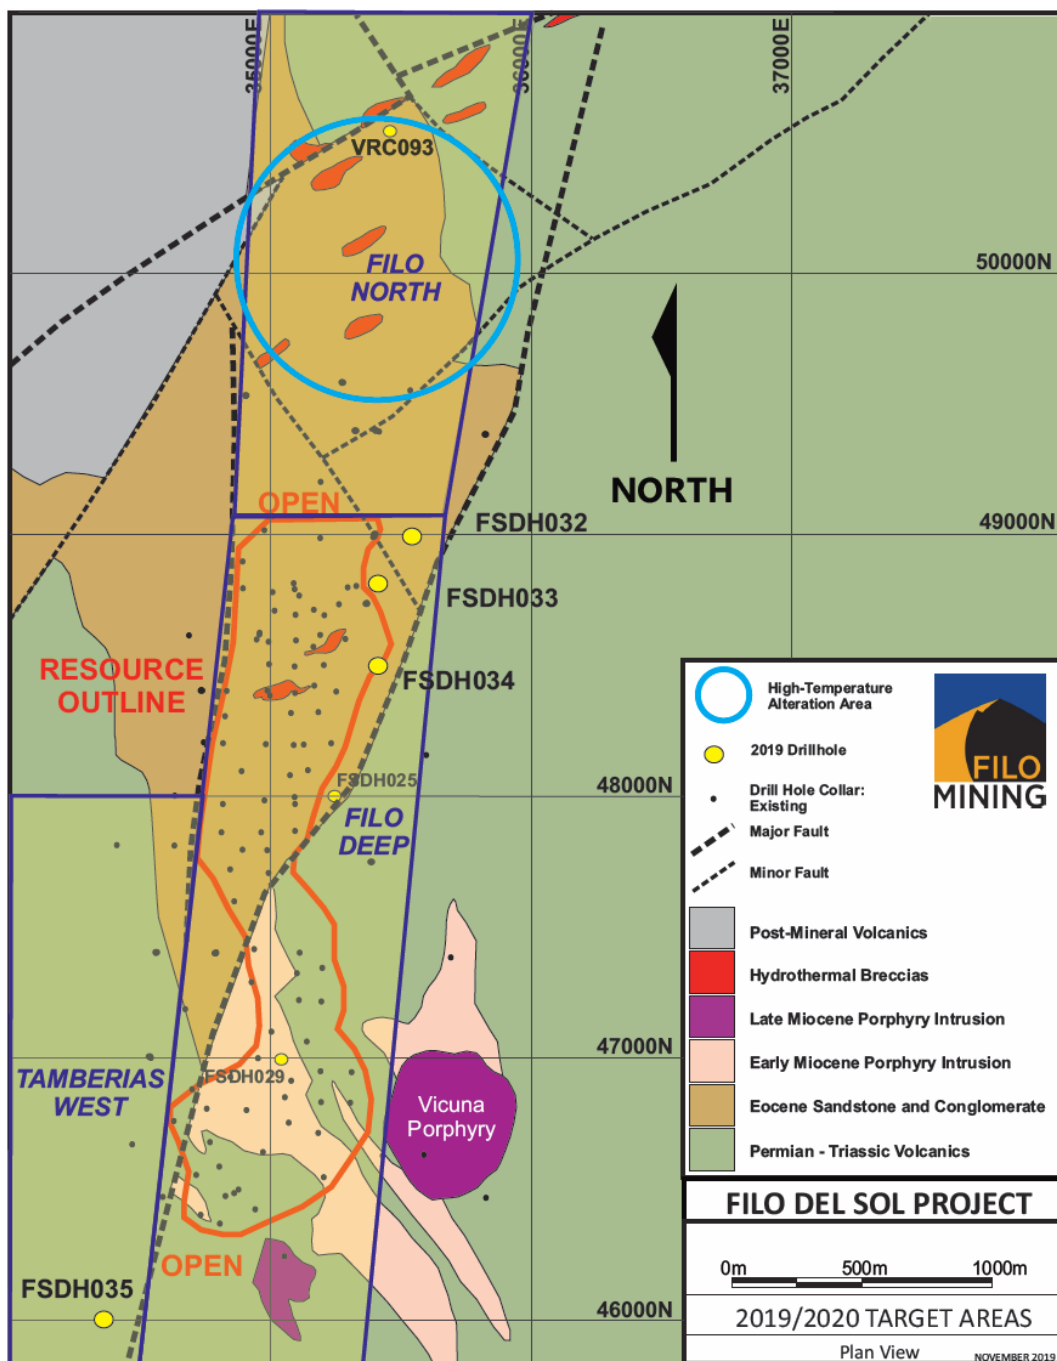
35000E
36000E
37000E
VRC093
FILO NORTH
50000N
NORTH
OPEN
FSDH032
49000N
FSDH033
RESOURCE OUTLINE
FSDH034
FSDH025
48000N
FILO DEEP
47000N
TAMBERIAS WEST
FSDH029
Vicuna Porphyry
OPEN
FSDH035
46000N

High-Temperature Alteration Area
2019 Drillhole
Drill Hole Collar: Existing
Major Fault
Minor Fault
Post-Mineral Volcanics
Hydrothermal Breccias
Late Miocene Porphyry Intrusion
Early Miocene Porphyry Intrusion
Eocene Sandstone and Conglomerate
Permian - Triassic Volcanics

FILO MINING

FILO DEL SOL PROJECT
0m 500m 1000m
2019/2020 TARGET AREAS
Plan View
NOVEMBER 2019